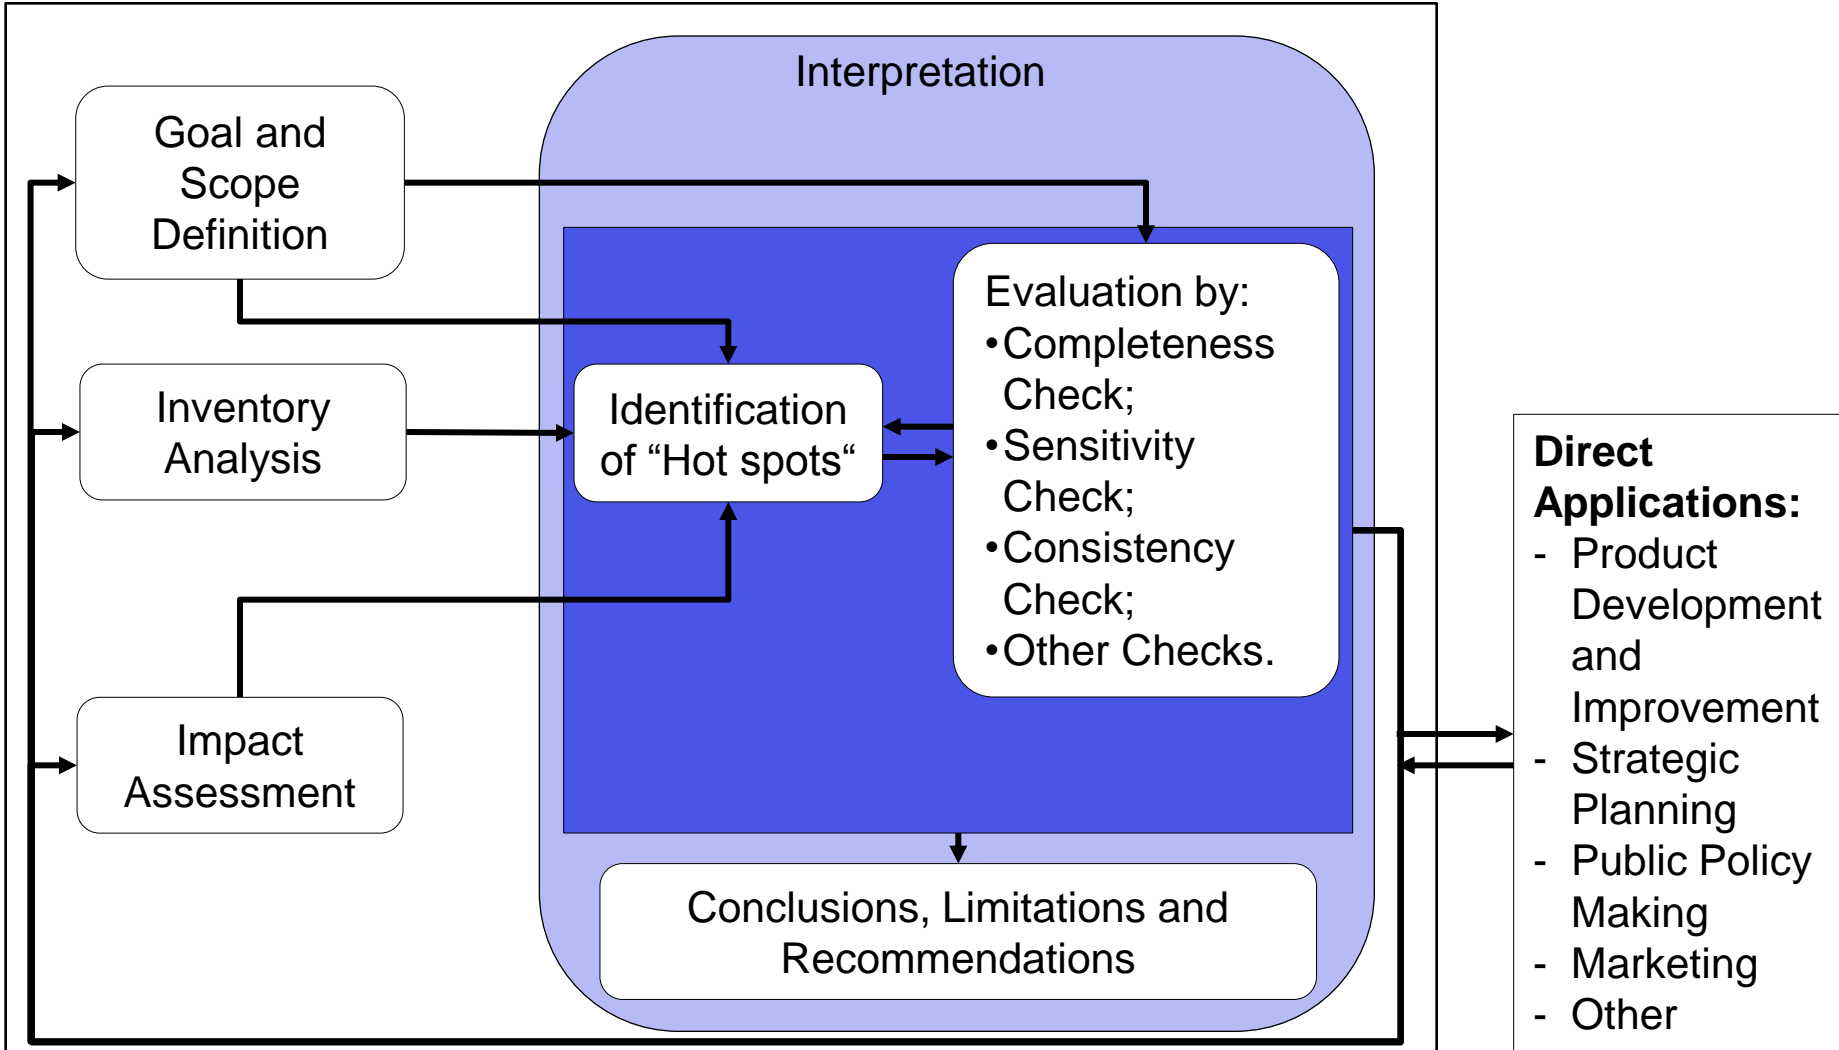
Interpretation

Goal and Scope Definition

Inventory Analysis

Impact Assessment

Identification of “Hot spots“

Evaluation by:
•Completeness Check;
•Sensitivity Check;
•Consistency Check;
•Other Checks.

Conclusions, Limitations and Recommendations

**Direct Applications:**
- Product Development and Improvement
- Strategic Planning
- Public Policy Making
- Marketing
- Other